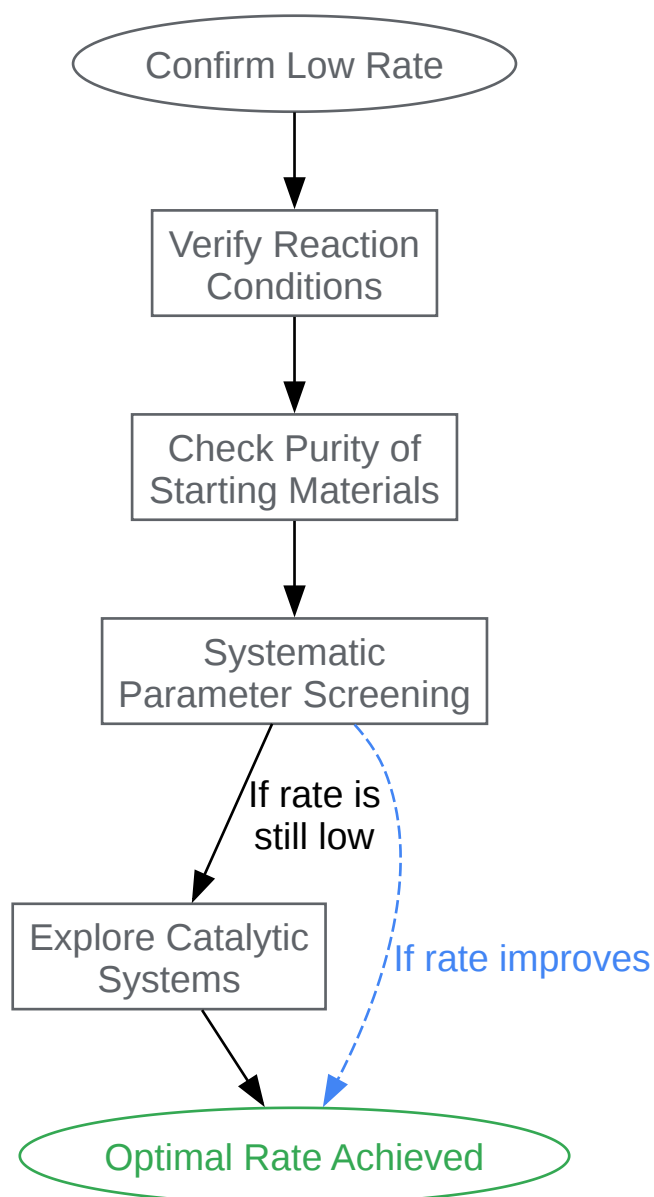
Confirm Low Rate

Verify Reaction Conditions

Check Purity of Starting Materials

Systematic Parameter Screening

If rate is still low

Explore Catalytic Systems

If rate improves

Optimal Rate Achieved